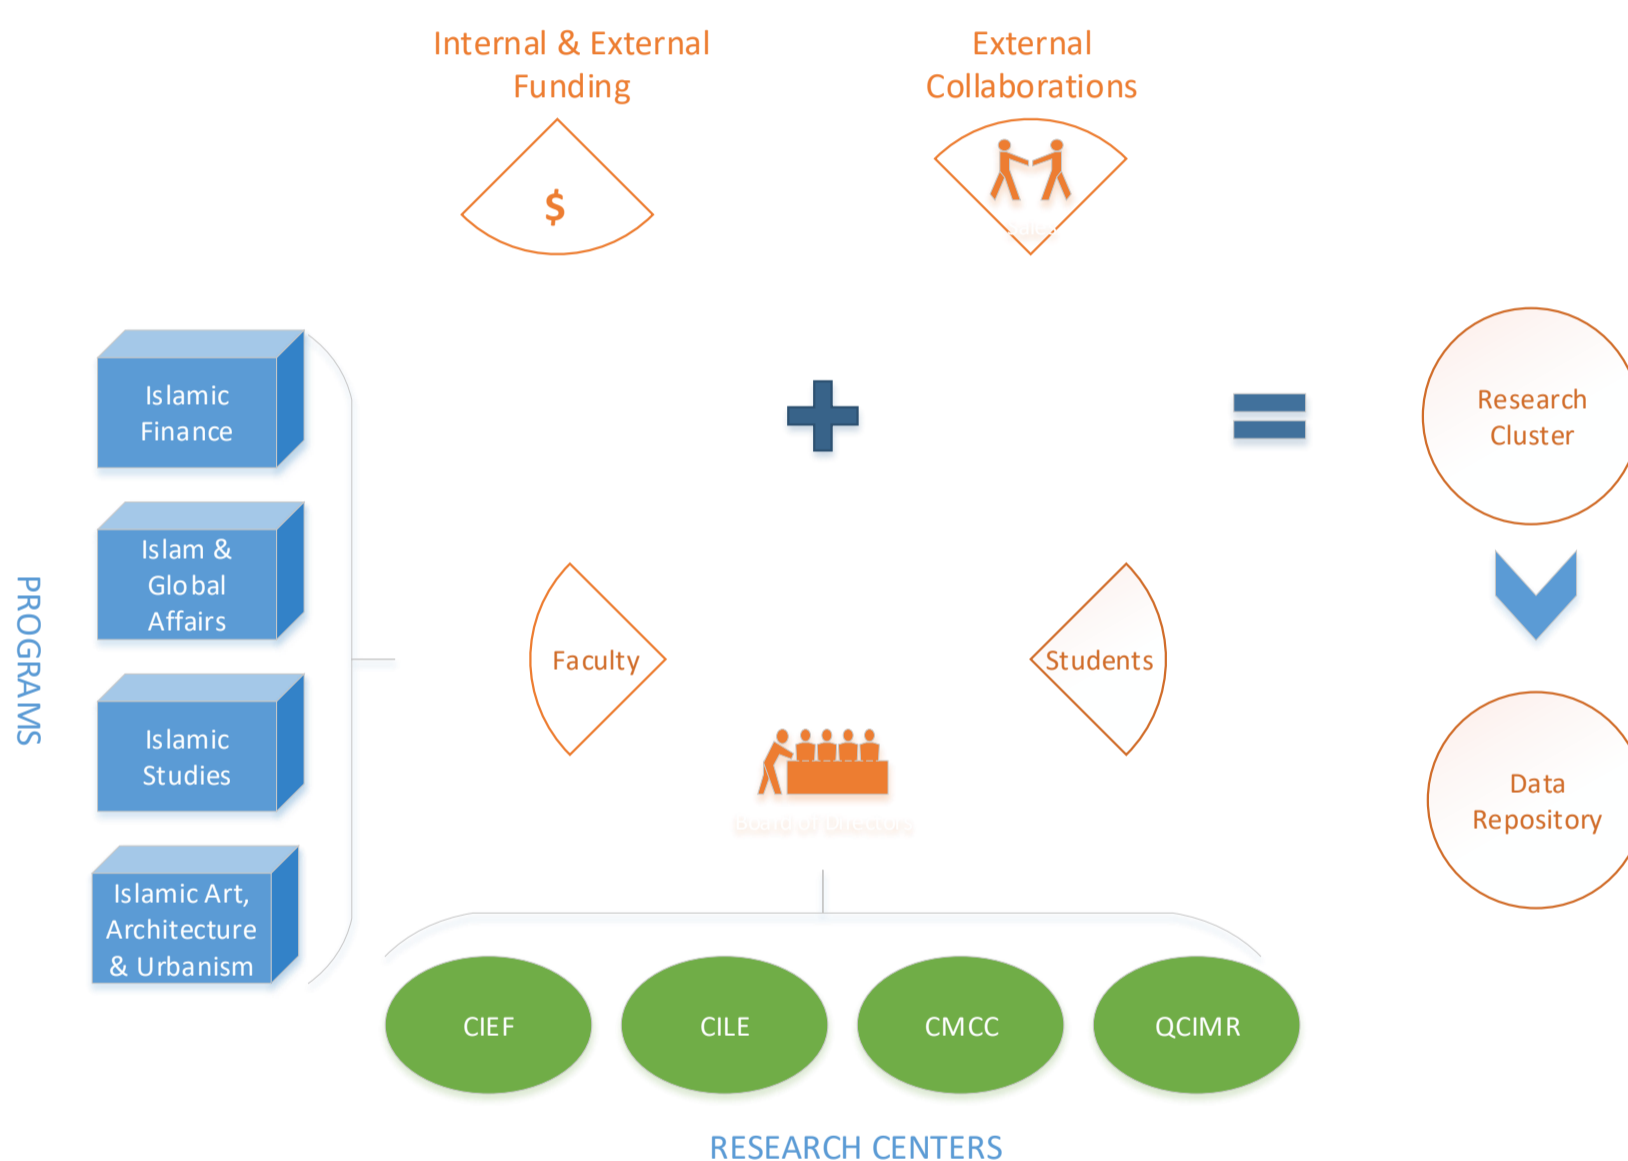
Internal & External Funding

External Collaborations

$

Islamic Finance

Islam & Global Affairs

Islamic Studies

Islamic Art, Architecture & Urbanism

PROGRAMS

Research Cluster

Data Repository

Faculty

Students

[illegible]

CIEF

CILE

CMCC

QCIMR

RESEARCH CENTERS